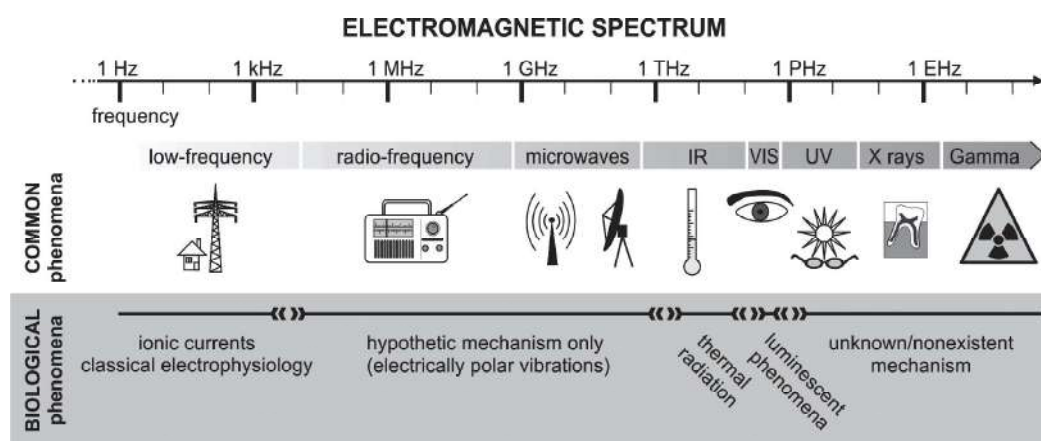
ELECTROMAGNETIC SPECTRUM

1 Hz 1 kHz 1 MHz 1 GHz 1 THz 1 PHz 1 EHz

frequency

low-frequency radio-frequency microwaves IR VIS UV X rays Gamma

COMMON phenomena

BIOLOGICAL phenomena

ionic currents classical electrophysiology

hypothetic mechanism only (electrically polar vibrations)

thermal radiation

luminescent phenomena

unknown/nonexistent mechanism